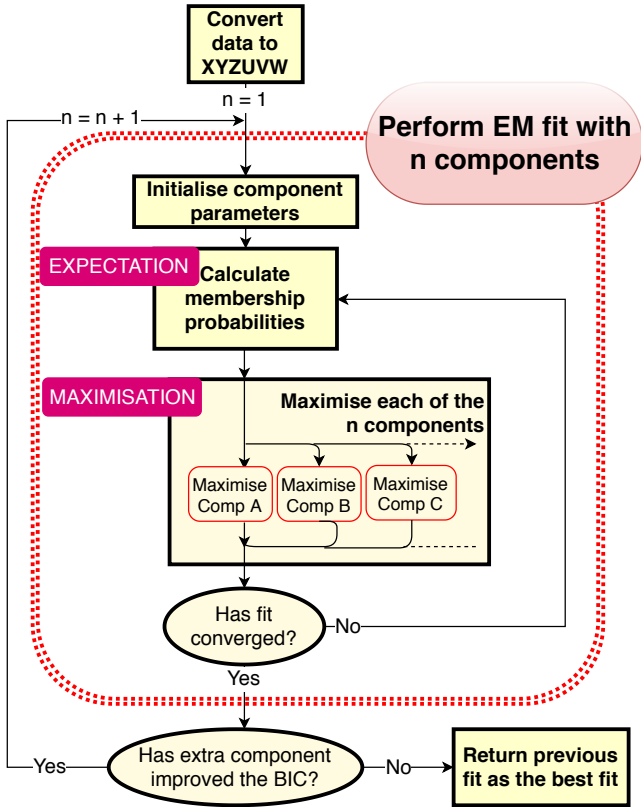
Convert data to XYZUVW

n = 1

n = n + 1

Perform EM fit with n components

Initialise component parameters

EXPECTATION

Calculate membership probabilities

MAXIMISATION

Maximise each of the n components

Maximise Comp A

Maximise Comp B

Maximise Comp C

Has fit converged?

No

Yes

Has extra component improved the BIC?

Yes

No

Return previous fit as the best fit